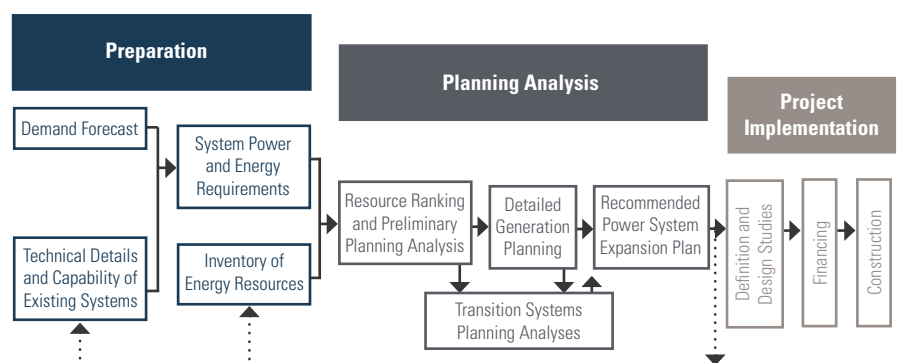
Preparation

Planning Analysis

Project Implementation

Demand Forecast

Technical Details and Capability of Existing Systems

System Power and Energy Requirements

Inventory of Energy Resources

Resource Ranking and Preliminary Planning Analysis

Detailed Generation Planning

Recommended Power System Expansion Plan

Transition Systems Planning Analyses

Definition and Design Studies

Financing

Construction